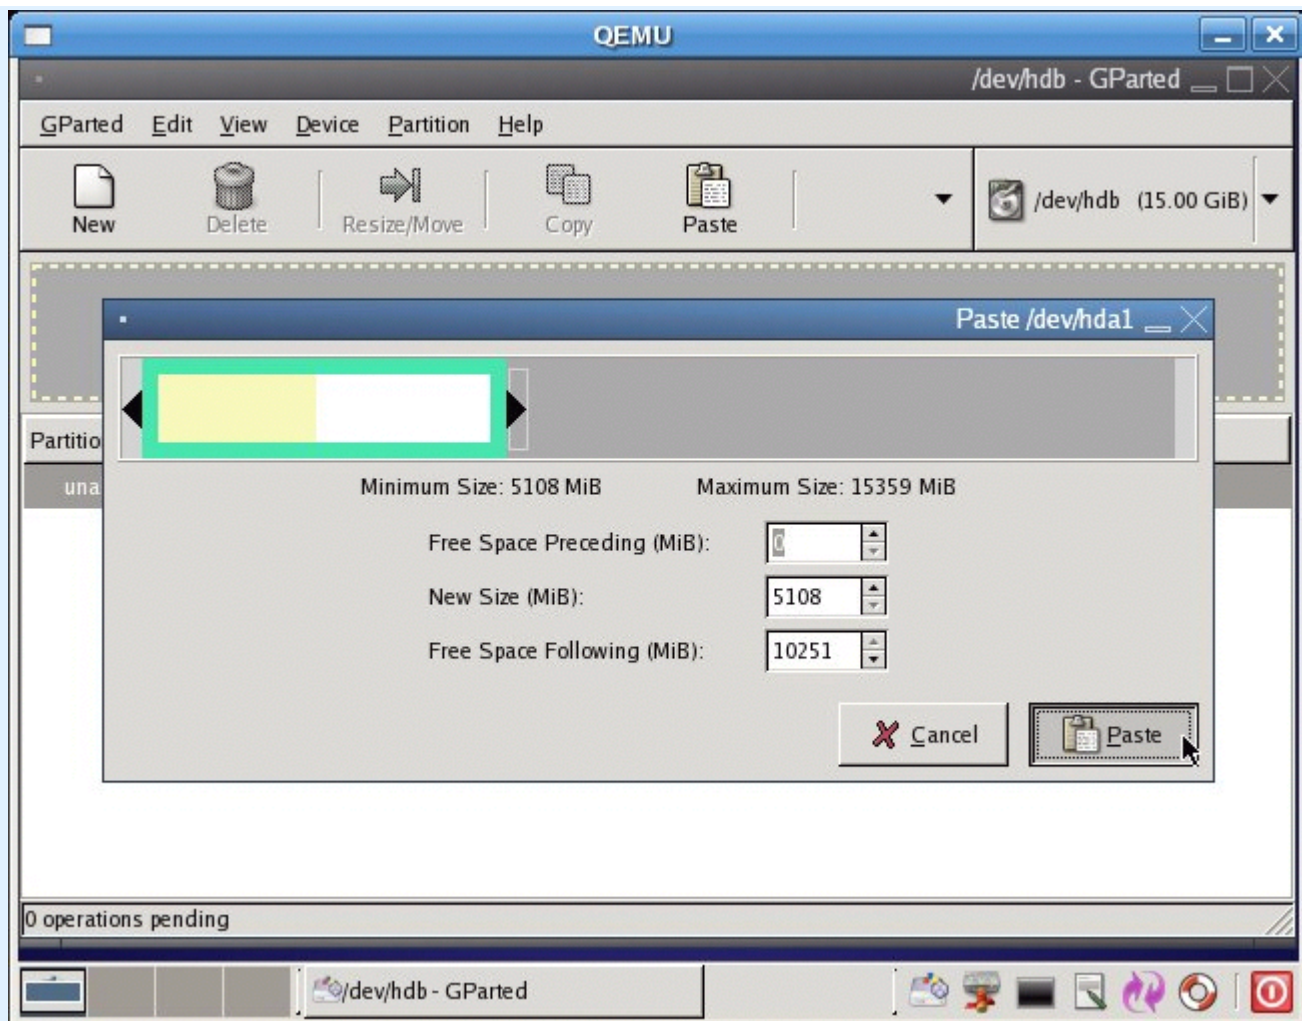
QEMU

/dev/hdb - GParted

GParted Edit View Device Partition Help

New Delete Resize/Move Copy Paste

/dev/hdb (15.00 GiB)

Paste /dev/hda1

Partitio

una

Minimum Size: 5108 MiB Maximum Size: 15359 MiB

Free Space Preceding (MiB): 0

New Size (MiB): 5108

Free Space Following (MiB): 10251

Cancel

Paste

0 operations pending

/dev/hdb - GParted